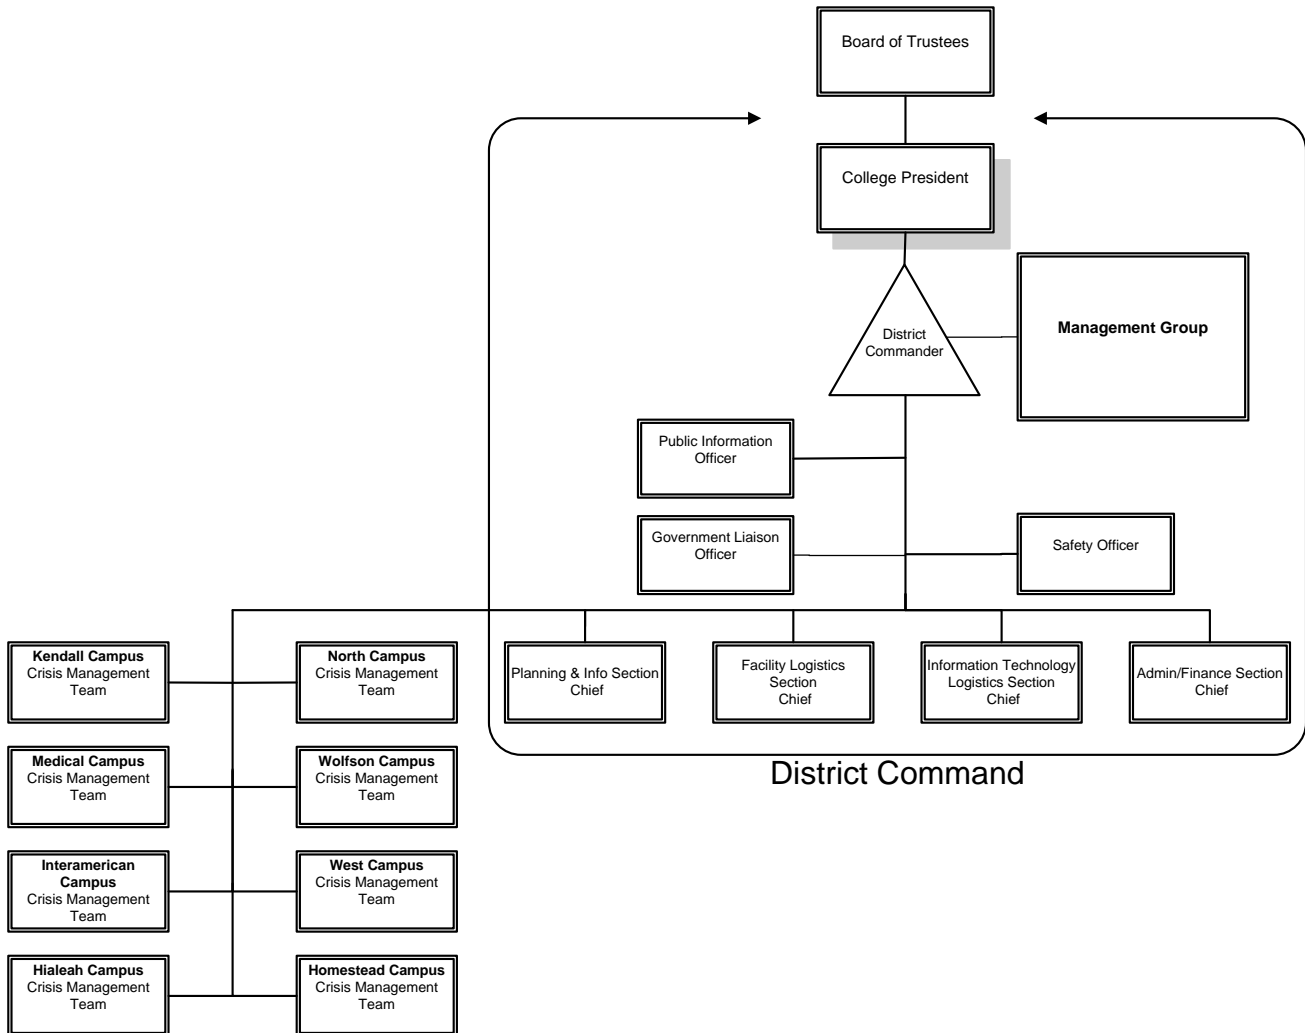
Board of Trustees

College President

District Commander

Management Group

Public Information Officer

Government Liaison Officer

Safety Officer

Planning & Info Section Chief

Facility Logistics Section Chief

Information Technology Logistics Section Chief

Admin/Finance Section Chief

District Command

**Kendall Campus** Crisis Management Team

**North Campus** Crisis Management Team

**Medical Campus** Crisis Management Team

**Wolfson Campus** Crisis Management Team

**Interamerican Campus** Crisis Management Team

**West Campus** Crisis Management Team

**Hialeah Campus** Crisis Management Team

**Homestead Campus** Crisis Management Team